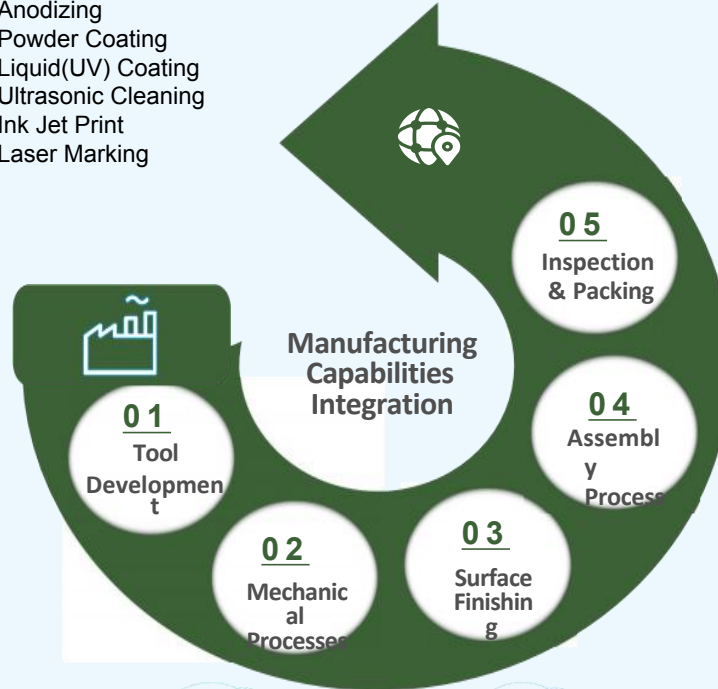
Anodizing
Powder Coating
Liquid(UV) Coating
Ultrasonic Cleaning
Ink Jet Print
Laser Marking

0 5
Inspection & Packing

Manufacturing Capabilities Integration

0 1
Tool Development

0 4
Assembly Process

0 2
Mechanical Processes

0 3
Surface Finishing